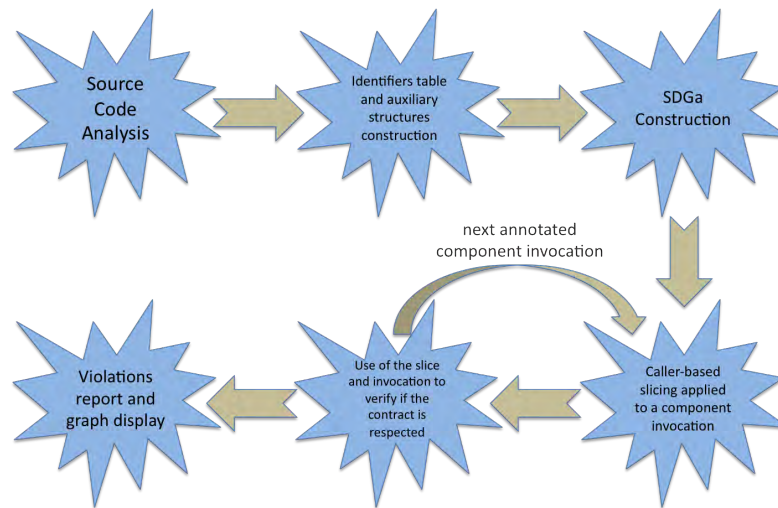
Source Code Analysis

Identifiers table and auxiliary structures construction

SDGa Construction

next annotated component invocation

Caller-based slicing applied to a component invocation

Use of the slice and invocation to verify if the contract is respected

Violations report and graph display